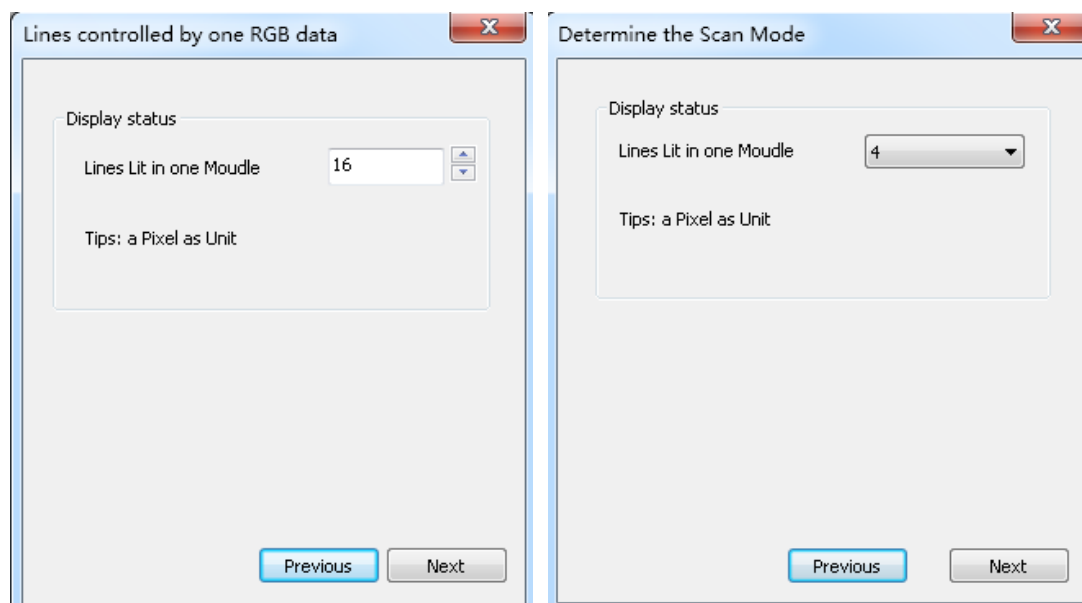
Lines controlled by one RGB data

Display status

Lines Lit in one Moudle 16

Tips: a Pixel as Unit

Previous Next

Determine the Scan Mode

Display status

Lines Lit in one Moudle 4

Tips: a Pixel as Unit

Previous Next